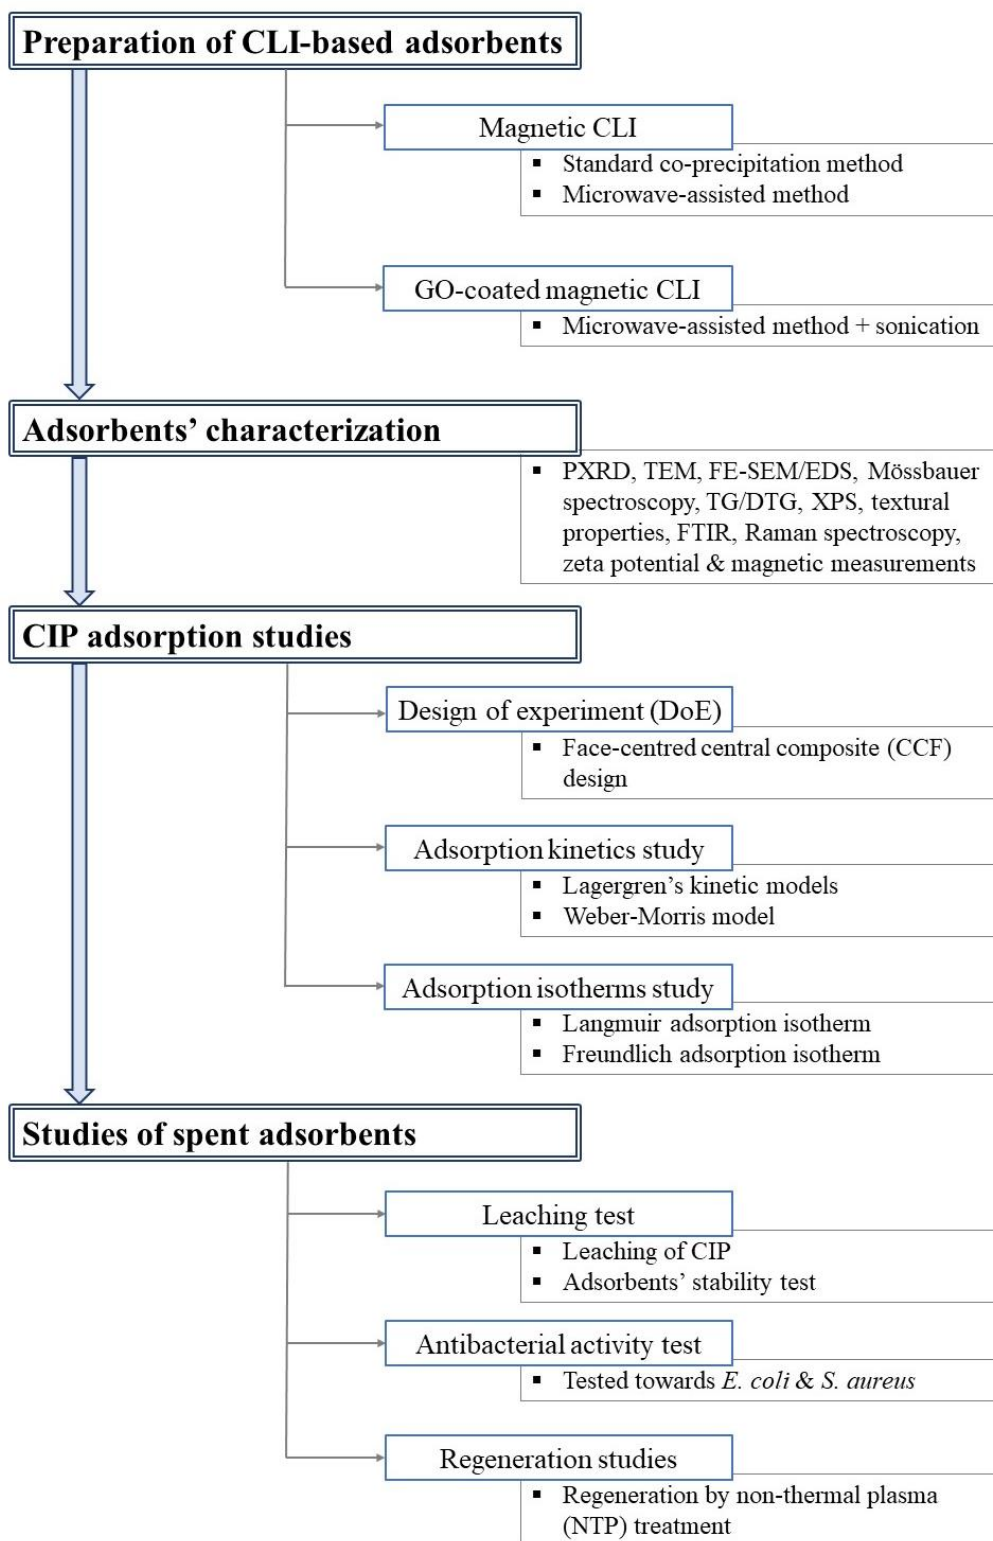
Preparation of CLI-based adsorbents

Magnetic CLI
- Standard co-precipitation method
- Microwave-assisted method

GO-coated magnetic CLI
- Microwave-assisted method + sonication

Adsorbents' characterization
- PXRD, TEM, FE-SEM/EDS, Mössbauer spectroscopy, TG/DTG, XPS, textural properties, FTIR, Raman spectroscopy, zeta potential & magnetic measurements

CIP adsorption studies

Design of experiment (DoE)
- Face-centred central composite (CCF) design

Adsorption kinetics study
- Lagergren's kinetic models
- Weber-Morris model

Adsorption isotherms study
- Langmuir adsorption isotherm
- Freundlich adsorption isotherm

Studies of spent adsorbents

Leaching test
- Leaching of CIP
- Adsorbents' stability test

Antibacterial activity test
- Tested towards E. coli & S. aureus

Regeneration studies
- Regeneration by non-thermal plasma (NTP) treatment